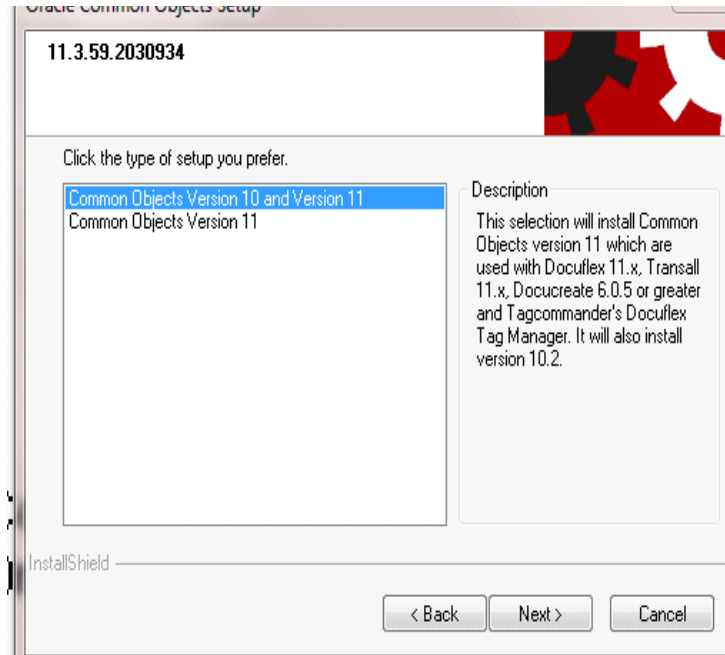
Oracle Common Objects Setup

11.3.59.2030934

Click the type of setup you prefer.

Common Objects Version 10 and Version 11
Common Objects Version 11

Description

This selection will install Common Objects version 11 which are used with Docuflex 11.x, Transall 11.x, Docucreate 6.0.5 or greater and Tagcommander's Docuflex Tag Manager. It will also install version 10.2.

InstallShield

< Back

Next >

Cancel